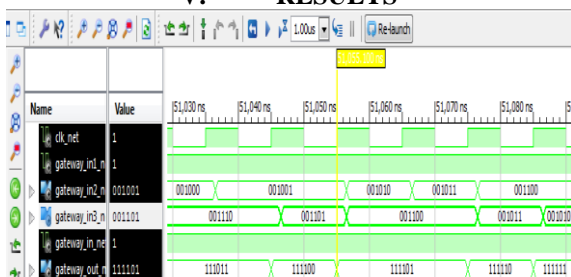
V. RESULTS

1.00us

Re-launch

51,055.100 ns

| Name | Value |
|---|---|
| clk_net | 1 |
| gateway_in1_n | 1 |
| gateway_in2_n | 001001 |
| gateway_in3_n | 001101 |
| gateway_in_ne | 1 |
| gateway_out_n | 111101 |

51,030 ns
51,040 ns
51,050 ns
51,060 ns
51,070 ns
51,080 ns

001000
001001
001010
001011
001100

001110
001101
001100
001011
001010

111011
111100
111101
111110
11111